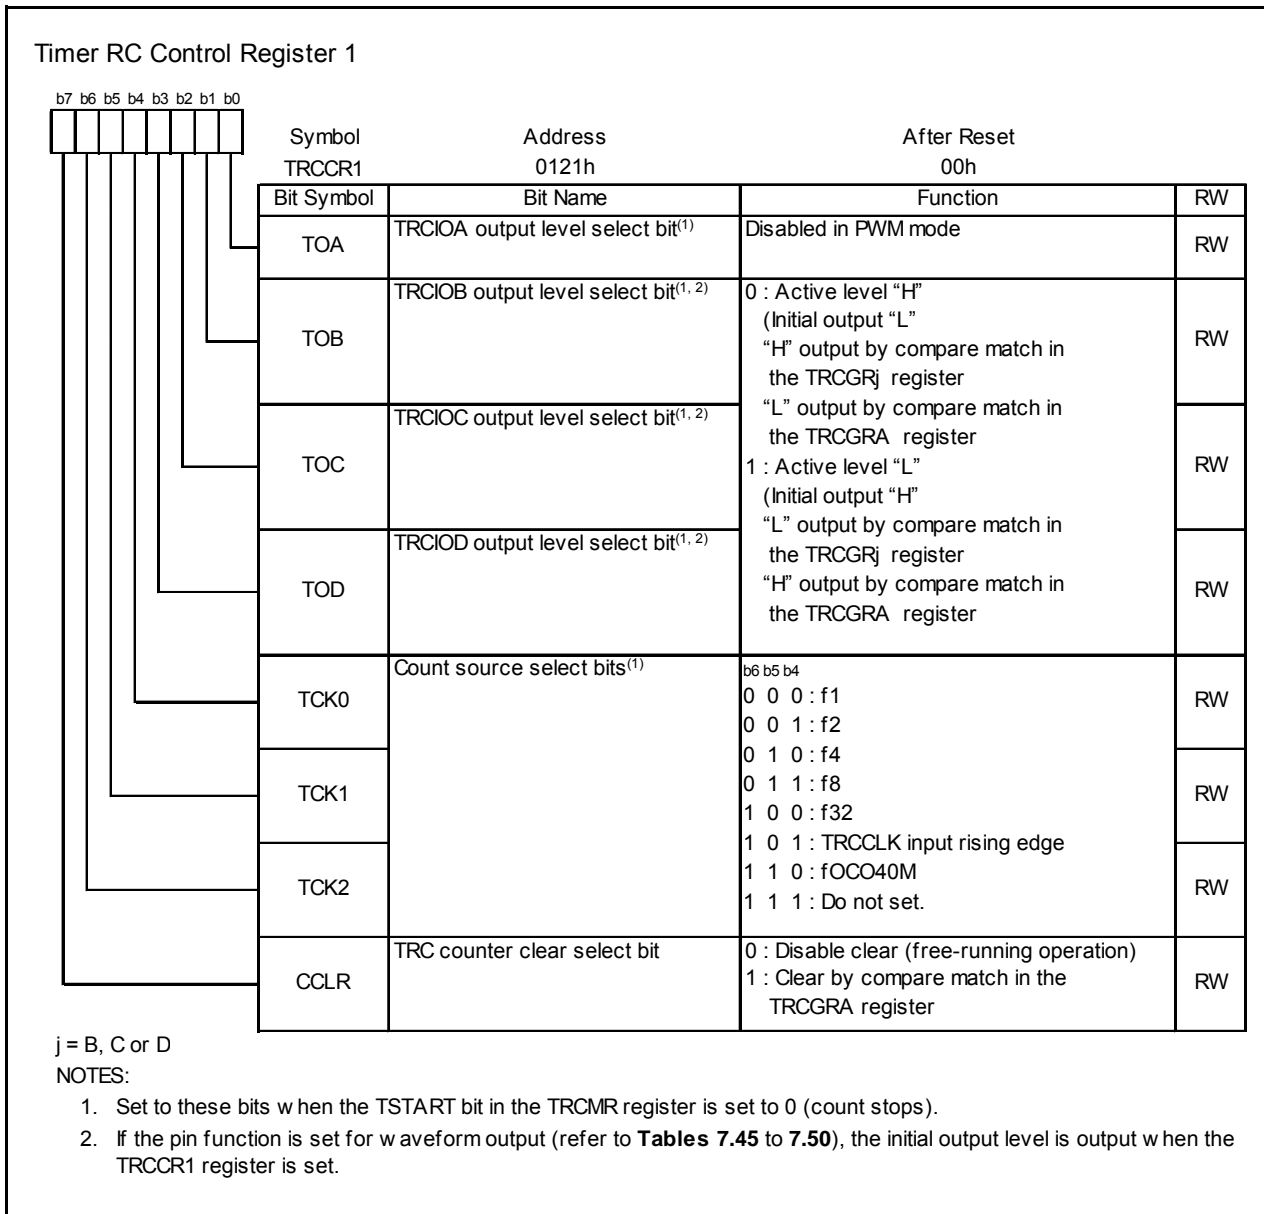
Timer RC Control Register 1

b7 b6 b5 b4 b3 b2 b1 b0

Symbol TRCCR1 | Address 0121h | After Reset 00h

| Bit Symbol | Bit Name | Function | RW |
|---|---|---|---|
| TOA | TRCIOA output level select bit$^{(1)}$ | Disabled in PWM mode | RW |
| TOB | TRCIOB output level select bit$^{(1, 2)}$ | 0 : Active level “H” (Initial output “L” “H” output by compare match in the TRCGRj register “L” output by compare match in the TRCGRA register 1 : Active level “L” (Initial output “H” “L” output by compare match in the TRCGRj register “H” output by compare match in the TRCGRA register | RW |
| TOC | TRCIOC output level select bit$^{(1, 2)}$ | | RW |
| TOD | TRCIOD output level select bit$^{(1, 2)}$ | | RW |
| TCK0 | Count source select bits$^{(1)}$ | b6 b5 b4 0 0 0 : f1 0 0 1 : f2 0 1 0 : f4 0 1 1 : f8 1 0 0 : f32 1 0 1 : TRCCLK input rising edge 1 1 0 : fOCO40M 1 1 1 : Do not set. | RW |
| TCK1 | | | RW |
| TCK2 | | | RW |
| CCLR | TRC counter clear select bit | 0 : Disable clear (free-running operation) 1 : Clear by compare match in the TRCGRA register | RW |

j = B, C or D
NOTES:
1. Set to these bits w hen the TSTART bit in the TRCMR register is set to 0 (count stops).
2. If the pin function is set for w aveform output (refer to **Tables 7.45** to **7.50**), the initial output level is output w hen the TRCCR1 register is set.